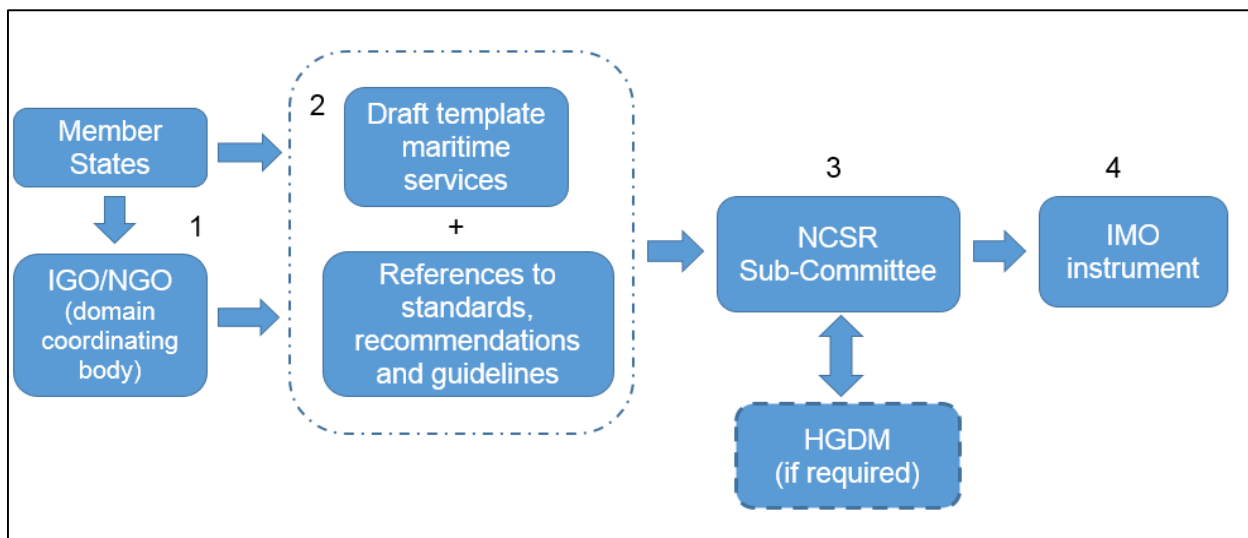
Member States

1

IGO/NGO (domain coordinating body)

2

Draft template maritime services

+

References to standards, recommendations and guidelines

3

NCSR Sub-Committee

HGDM (if required)

4

IMO instrument